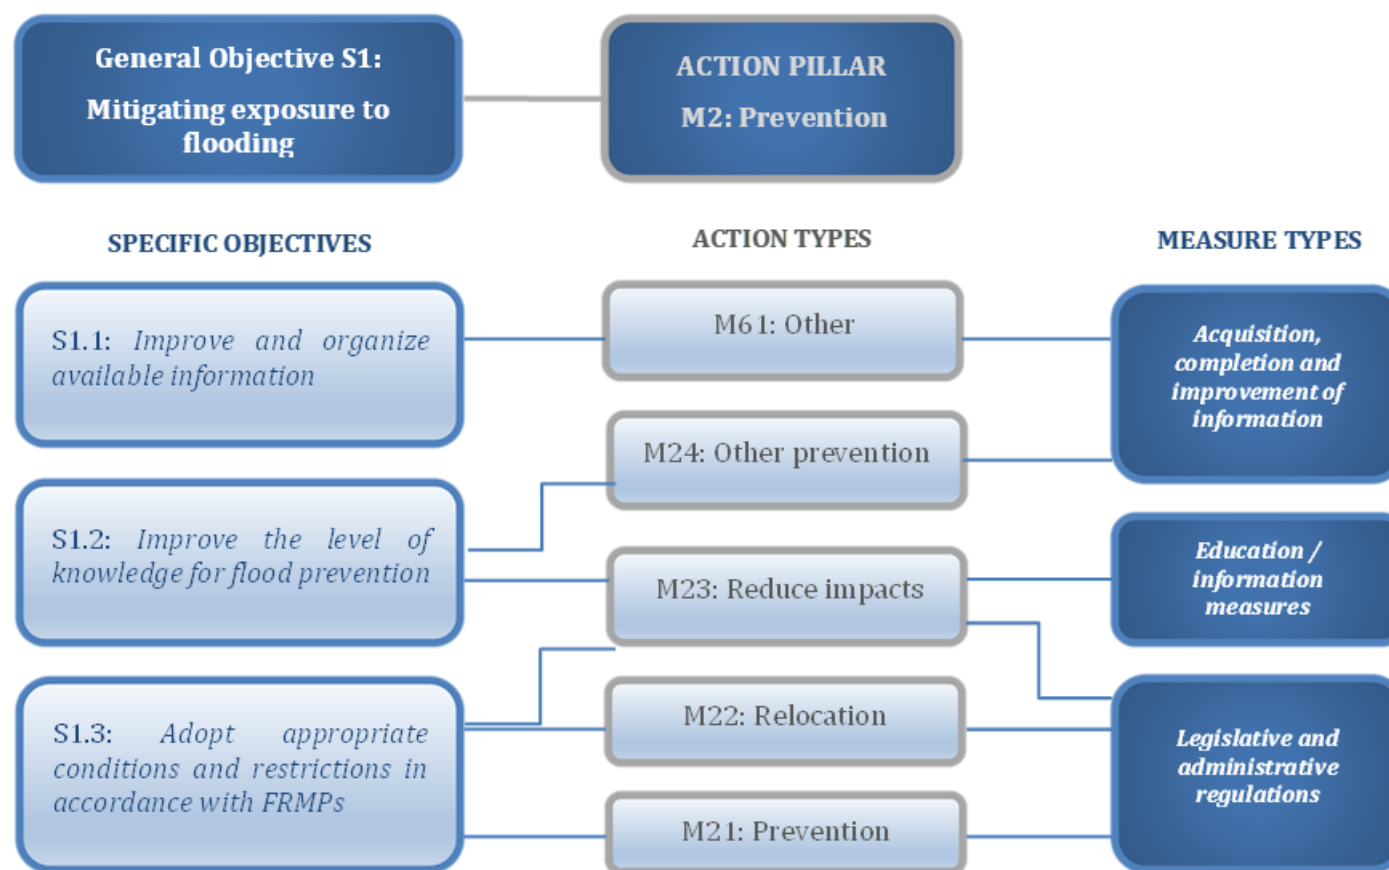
General Objective S1:
Mitigating exposure to flooding

ACTION PILLAR
M2: Prevention

SPECIFIC OBJECTIVES

ACTION TYPES

MEASURE TYPES

S1.1: *Improve and organize available information*

M61: Other

*Acquisition, completion and improvement of information*

M24: Other prevention

S1.2: *Improve the level of knowledge for flood prevention*

M23: Reduce impacts

*Education / information measures*

S1.3: *Adopt appropriate conditions and restrictions in accordance with FRMPs*

M22: Relocation

*Legislative and administrative regulations*

M21: Prevention